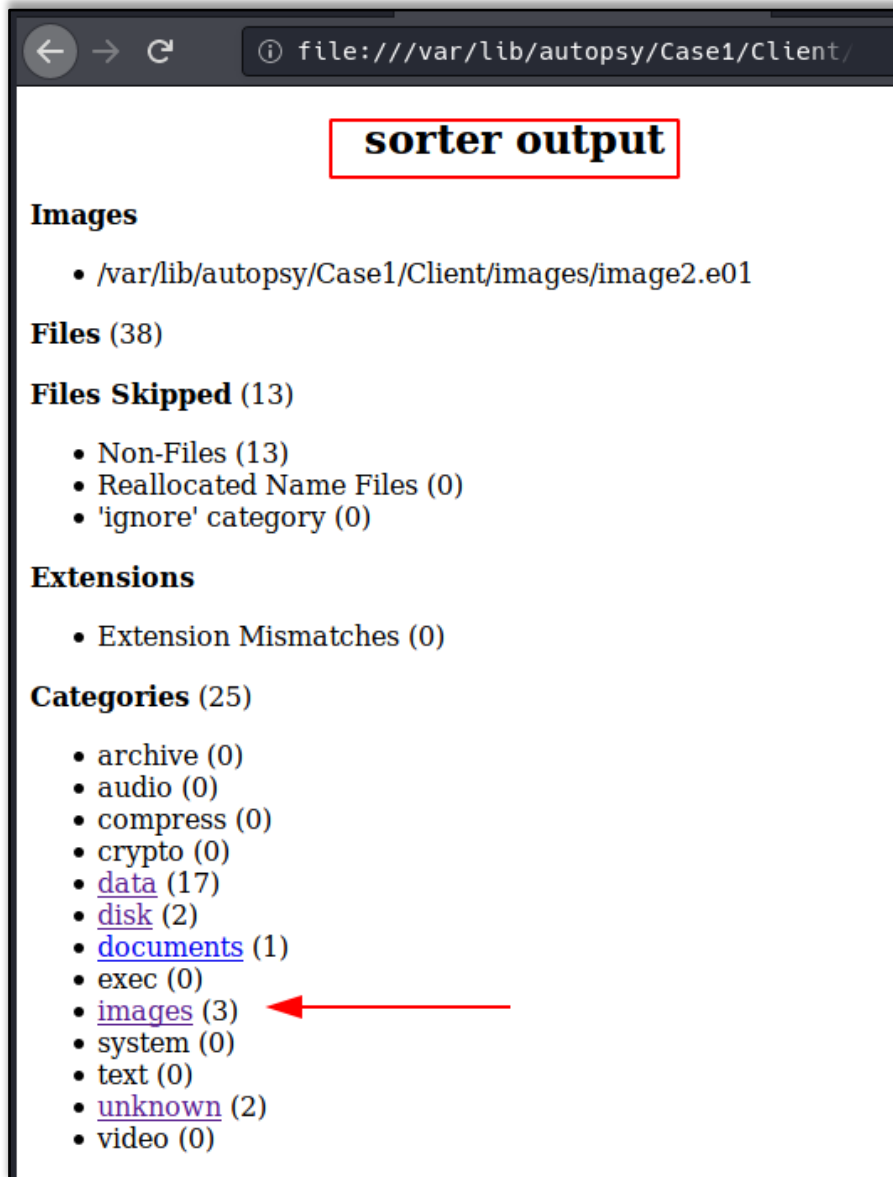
file:///var/lib/autopsy/Case1/Client/

sorter output

Images

- /var/lib/autopsy/Case1/Client/images/image2.e01

Files (38)

Files Skipped (13)

- Non-Files (13)
- Reallocated Name Files (0)
- 'ignore' category (0)

Extensions

- Extension Mismatches (0)

Categories (25)

- archive (0)
- audio (0)
- compress (0)
- crypto (0)
- data (17)
- disk (2)
- documents (1)
- exec (0)
- images (3)
- system (0)
- text (0)
- unknown (2)
- video (0)